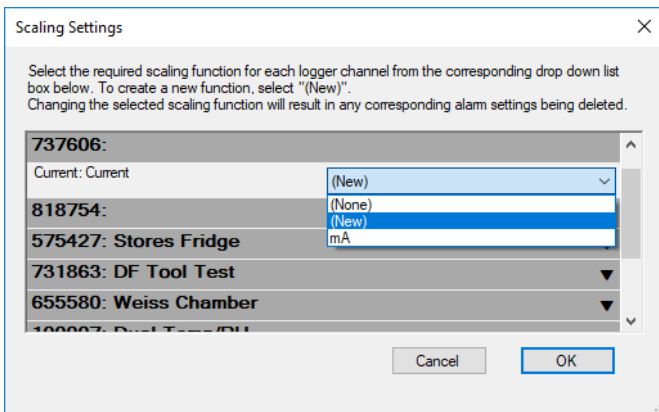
Scaling Settings

Select the required scaling function for each logger channel from the corresponding drop down list box below. To create a new function, select "(New)".
Changing the selected scaling function will result in any corresponding alarm settings being deleted.

737606:
Current: Current
(New)
(None)
(New)
mA
818754:
575427: Stores Fridge
731863: DF Tool Test
655580: Weiss Chamber
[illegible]

Cancel
OK